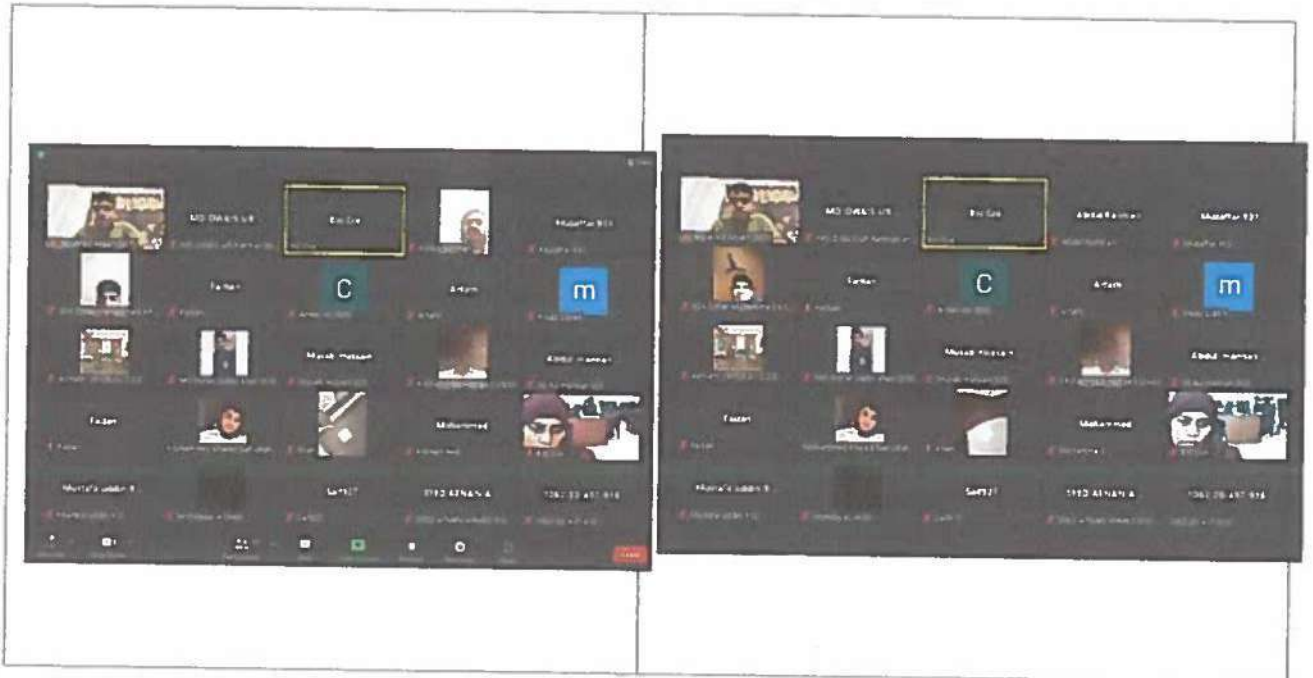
MD OWAIS UR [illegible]
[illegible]
Muzaffar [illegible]
Farhan
C
Arham
m
Musab Hassan
Abdul Hannan
Faizan
Mohammed
Mustafa uddin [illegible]
Saif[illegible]
SYED ADNAN A
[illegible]

MD OWAIS UR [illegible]
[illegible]
Abdul Rahman
Muzaffar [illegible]
Farhan
C
Arham
m
Musab Hassan
Abdul Hannan
Faizan
Mohammed
Mustafa uddin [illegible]
Saif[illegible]
SYED ADNAN A
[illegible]